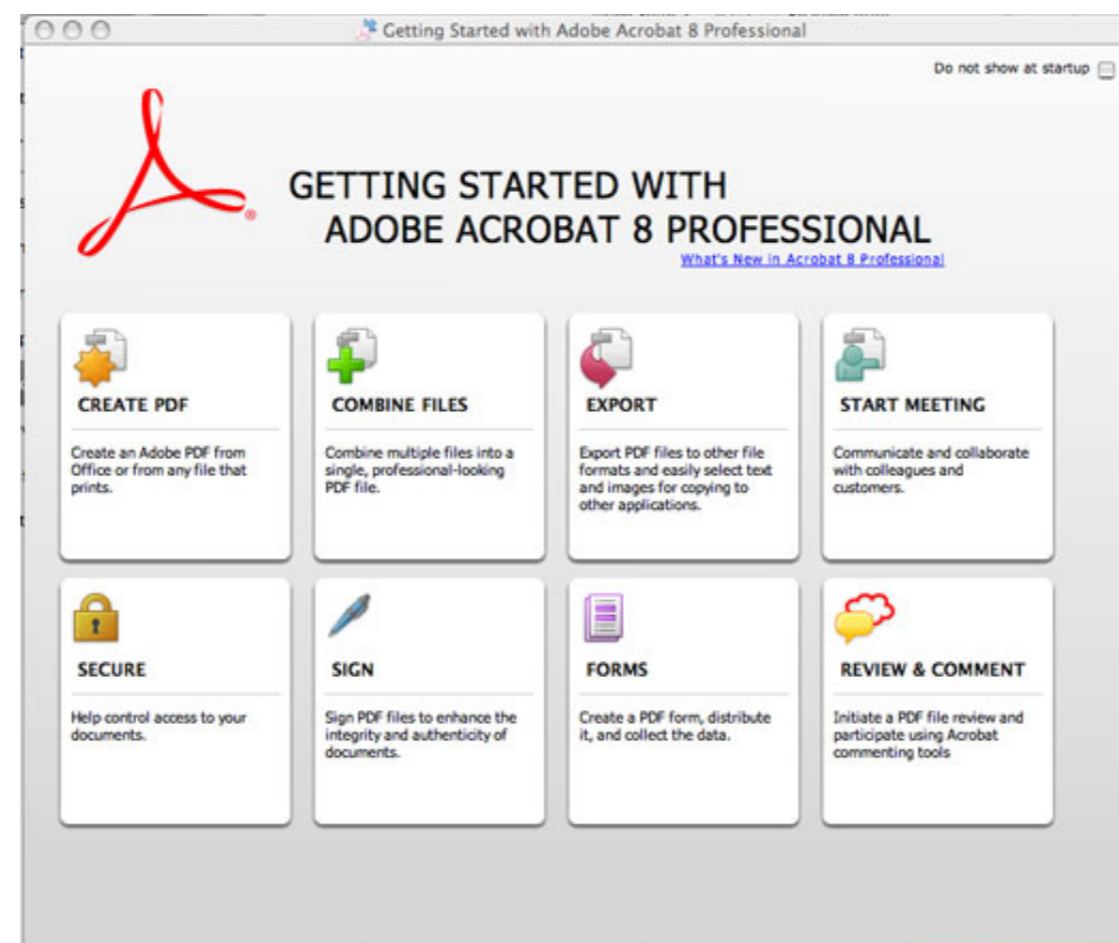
Getting Started with Adobe Acrobat 8 Professional

Do not show at startup

GETTING STARTED WITH
ADOBE ACROBAT 8 PROFESSIONAL

What's New in Acrobat 8 Professional

CREATE PDF

Create an Adobe PDF from Office or from any file that prints.

COMBINE FILES

Combine multiple files into a single, professional-looking PDF file.

EXPORT

Export PDF files to other file formats and easily select text and images for copying to other applications.

START MEETING

Communicate and collaborate with colleagues and customers.

SECURE

Help control access to your documents.

SIGN

Sign PDF files to enhance the integrity and authenticity of documents.

FORMS

Create a PDF form, distribute it, and collect the data.

REVIEW & COMMENT

Initiate a PDF file review and participate using Acrobat commenting tools